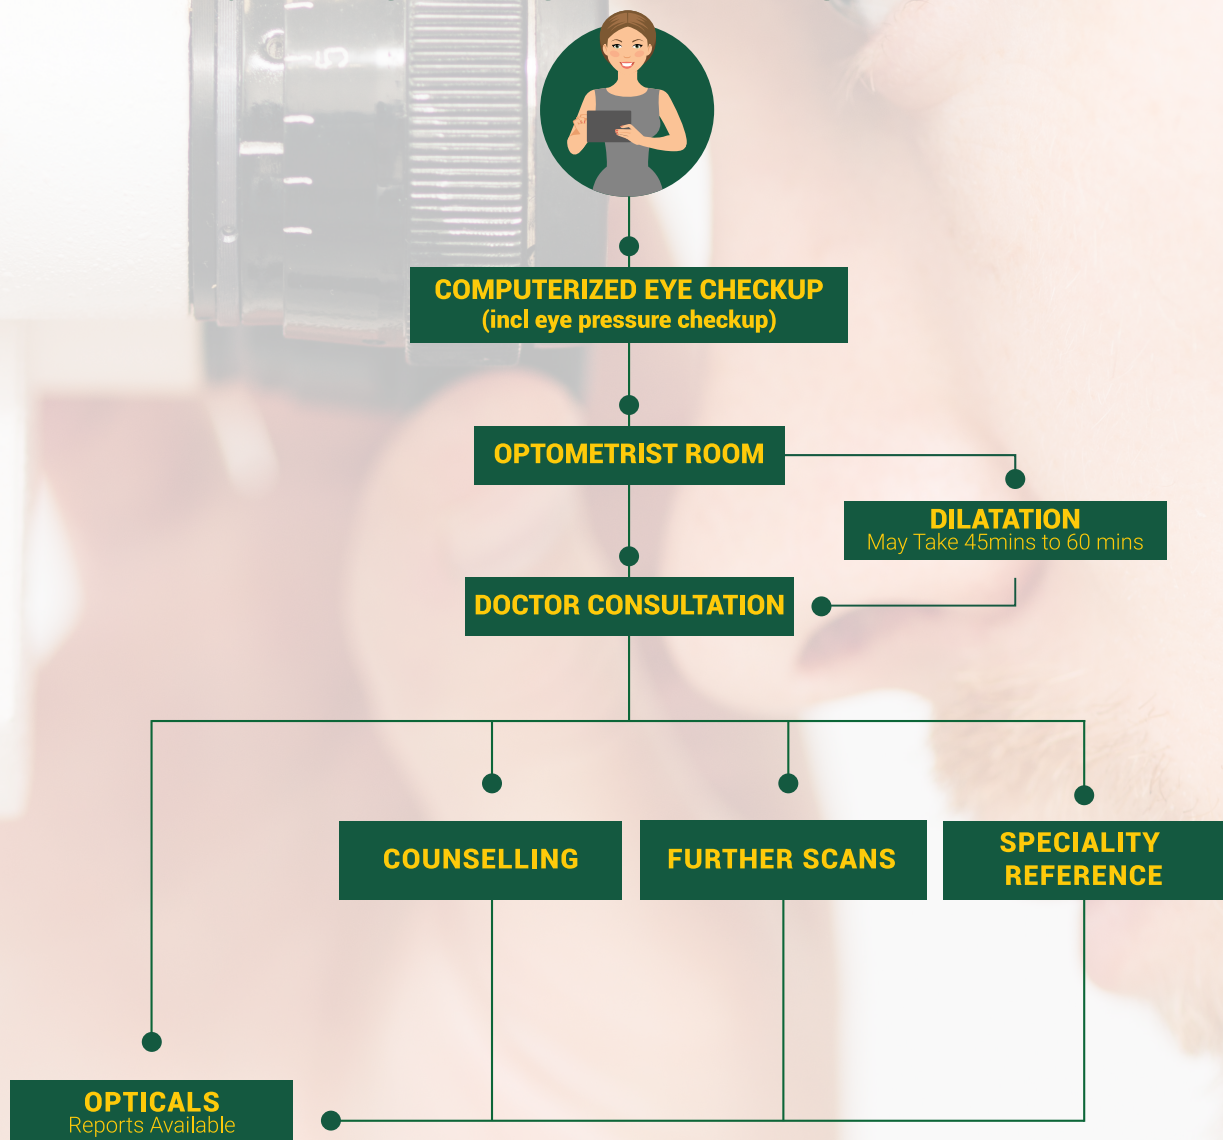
COMPUTERIZED EYE CHECKUP
(incl eye pressure checkup)

OPTOMETRIST ROOM

DILATATION
May Take 45mins to 60 mins

DOCTOR CONSULTATION

COUNSELLING

FURTHER SCANS

SPECIALITY REFERENCE

OPTICALS
Reports Available